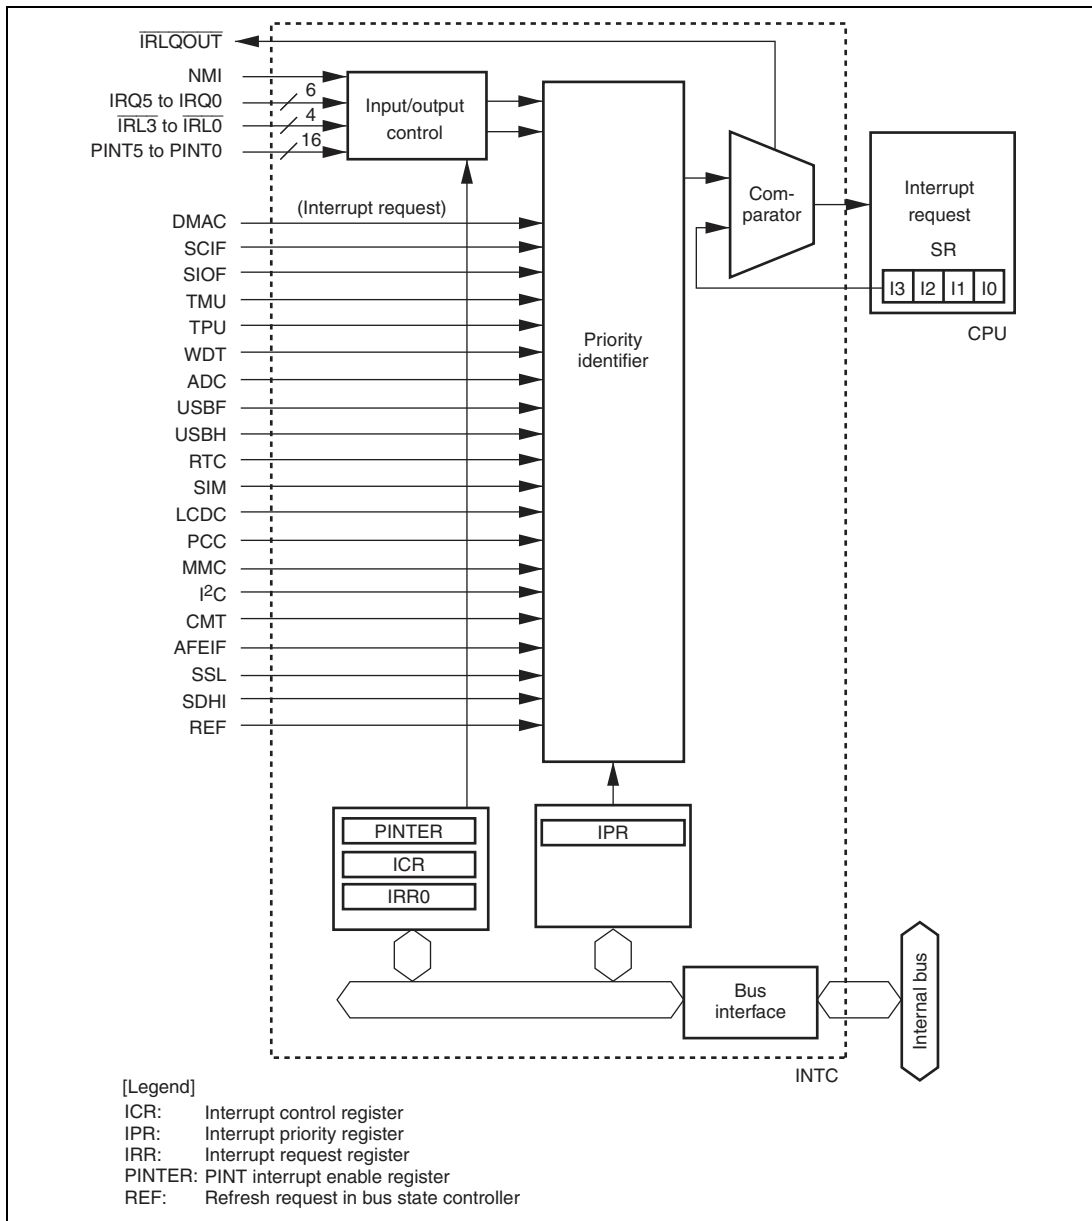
$\overline{IRLQOUT}$

NMI
IRQ5 to IRQ0
$\overline{IRL3}$ to $\overline{IRL0}$
PINT5 to PINT0

6
4
16

Input/output control

DMAC
SCIF
SIOF
TMU
TPU
WDT
ADC
USBF
USBH
RTC
SIM
LCDC
PCC
MMC
$I^2C$
CMT
AFEIF
SSL
SDHI
REF

(Interrupt request)

Priority identifier

Com-parator

Interrupt request

SR

| I3 | I2 | I1 | I0 |
|---|---|---|---|

CPU

PINTER
ICR
IRR0

IPR

Bus interface

Internal bus

INTC

[Legend]
ICR: Interrupt control register
IPR: Interrupt priority register
IRR: Interrupt request register
PINTER: PINT interrupt enable register
REF: Refresh request in bus state controller